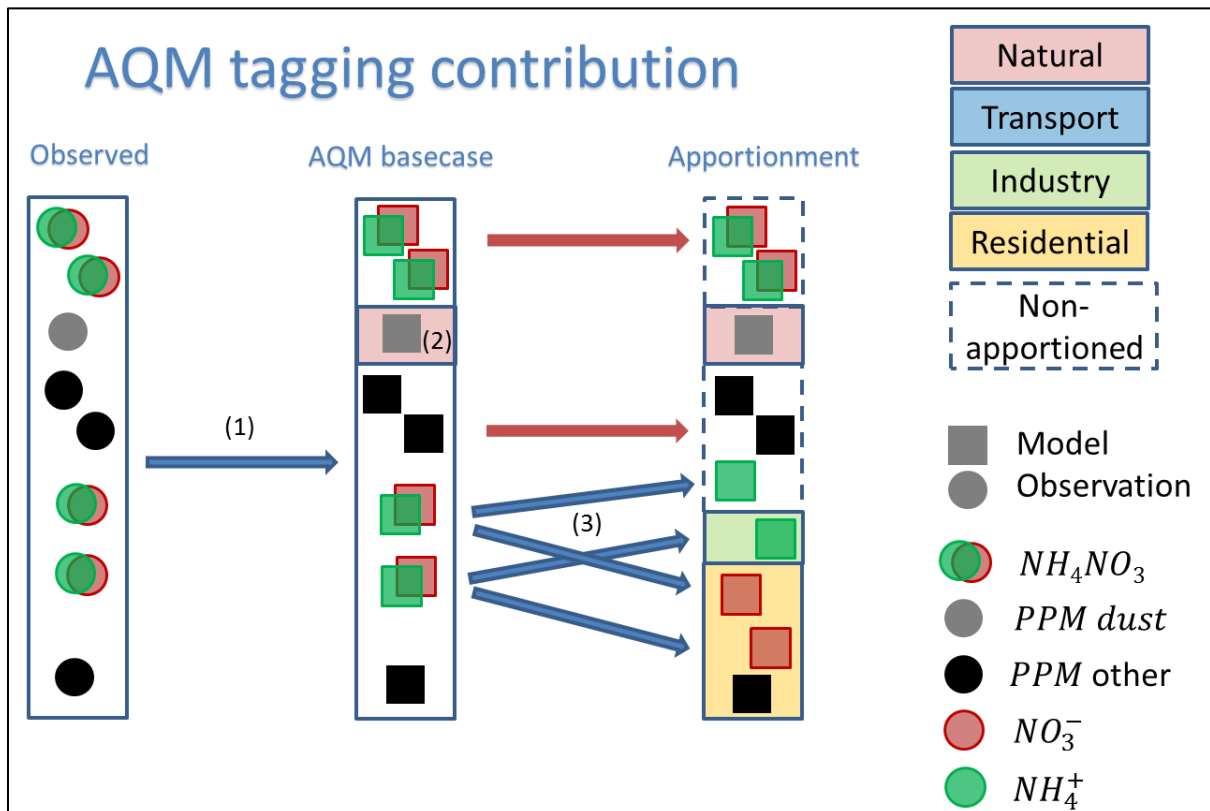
AQM tagging contribution

Observed

AQM basecase

Apportionment

Natural

Transport

Industry

Residential

Non-apportioned

(1)

(2)

(3)

Model

Observation

$NH_4NO_3$

$PPM\ dust$

$PPM$ other

$NO_3^-$

$NH_4^+$